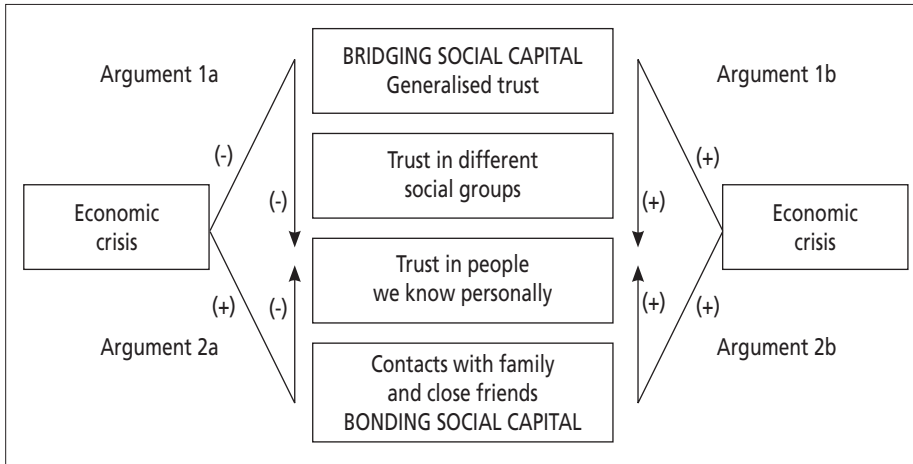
Argument 1a

(-)

(-)

Economic crisis

(+)

(-)

Argument 2a

BRIDGING SOCIAL CAPITAL
Generalised trust

Trust in different social groups

Trust in people we know personally

Contacts with family and close friends
BONDING SOCIAL CAPITAL

Argument 1b

(+)

(+)

Economic crisis

(+)

(+)

Argument 2b